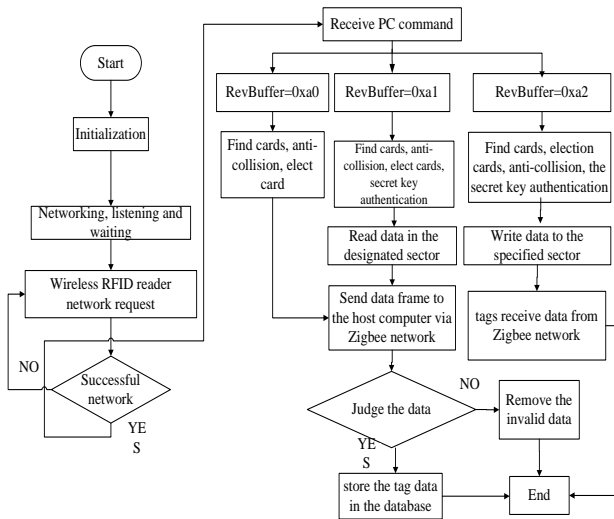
Start

Initialization

Networking, listening and waiting

Wireless RFID reader network request

Successful network

NO

YE S

Receive PC command

RevBuffer=0xa0

RevBuffer=0xa1

RevBuffer=0xa2

Find cards, anti-collision, elect card

Find cards, anti-collision, elect cards, secret key authentication

Find cards, election cards, anti-collision, the secret key authentication

Read data in the designated sector

Write data to the specified sector

Send data frame to the host computer via Zigbee network

tags receive data from Zigbee network

Judge the data

NO

Remove the invalid data

YE S

store the tag data in the database

End